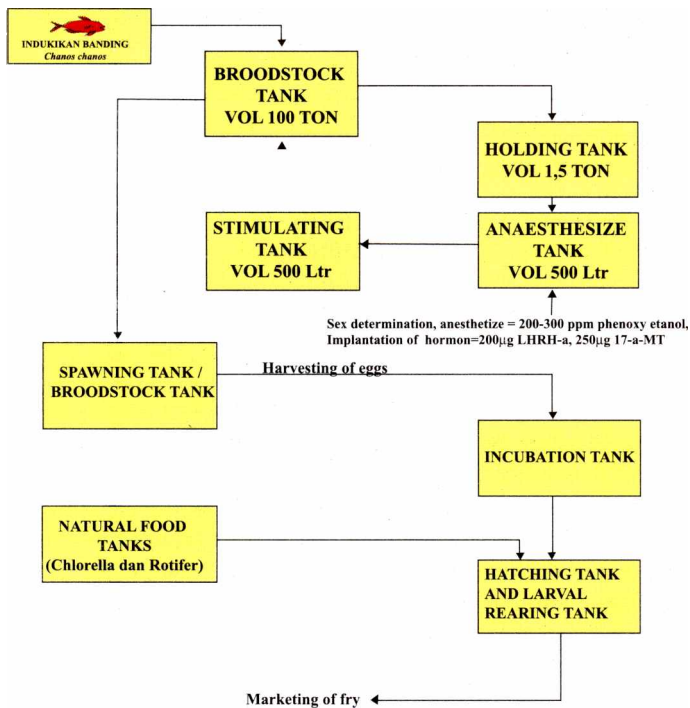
INDUKIKAN BANDING
*Chanos chanos*

BROODSTOCK TANK VOL 100 TON

HOLDING TANK VOL 1,5 TON

STIMULATING TANK VOL 500 Ltr

ANAESTHESIZE TANK VOL 500 Ltr

Sex determination, anesthetize = 200-300 ppm phenoxy etanol, Implantation of hormon=200μg LHRH-a, 250μg 17-a-MT

SPAWNING TANK / BROODSTOCK TANK

Harvesting of eggs

INCUBATION TANK

NATURAL FOOD TANKS (Chlorella dan Rotifer)

HATCHING TANK AND LARVAL REARING TANK

Marketing of fry